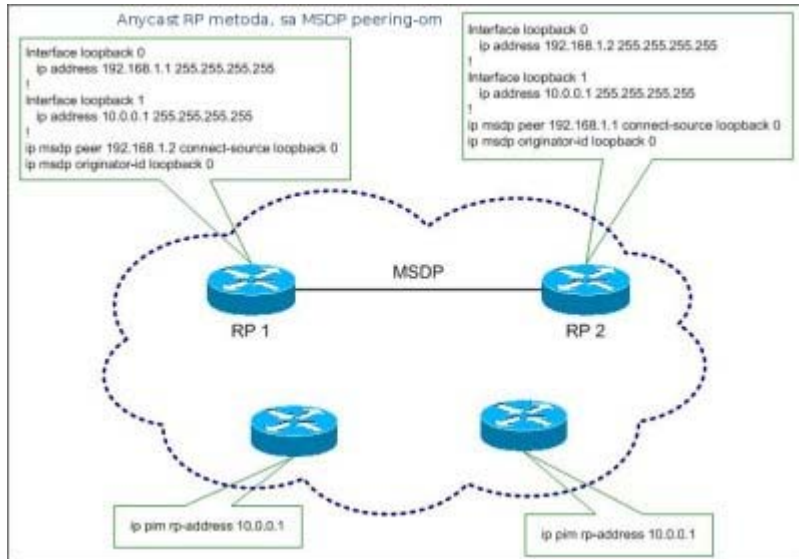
Anycast RP metoda, sa MSDP peering-om

Interface loopback 0
ip address 192.168.1.1 255.255.255.255
!
Interface loopback 1
ip address 10.0.0.1 255.255.255.255
!
ip msdp peer 192.168.1.2 connect-source loopback 0
ip msdp originator-id loopback 0

Interface loopback 0
ip address 192.168.1.2 255.255.255.255
!
Interface loopback 1
ip address 10.0.0.1 255.255.255.255
!
ip msdp peer 192.168.1.1 connect-source loopback 0
ip msdp originator-id loopback 0

MSDP

RP 1

RP 2

ip pim rp-address 10.0.0.1

ip pim rp-address 10.0.0.1